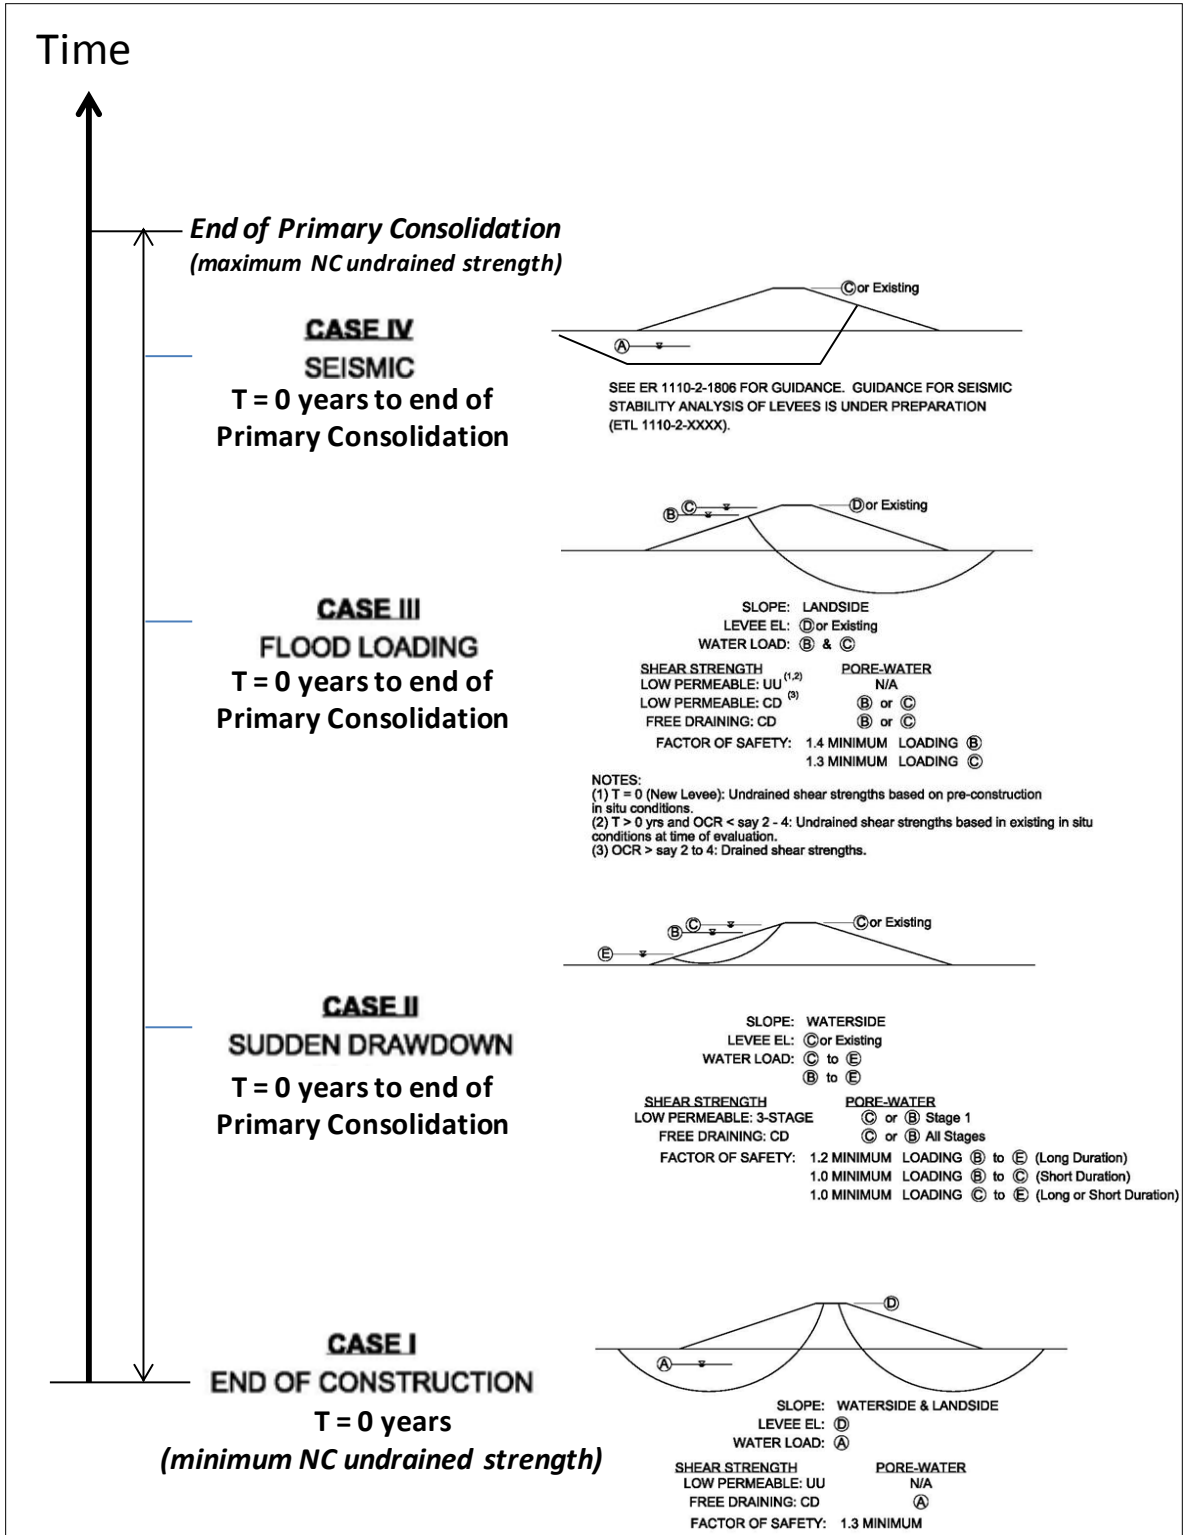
Time

End of Primary Consolidation
(maximum NC undrained strength)

CASE IV
SEISMIC
T = 0 years to end of Primary Consolidation

Ⓒ or Existing
Ⓐ

SEE ER 1110-2-1806 FOR GUIDANCE. GUIDANCE FOR SEISMIC STABILITY ANALYSIS OF LEVEES IS UNDER PREPARATION (ETL 1110-2-XXXX).

Ⓑ Ⓒ
Ⓓ or Existing

CASE III
FLOOD LOADING
T = 0 years to end of Primary Consolidation

SLOPE: LANDSIDE
LEVEE EL: Ⓓ or Existing
WATER LOAD: Ⓑ & Ⓒ

| SHEAR STRENGTH | PORE-WATER |
|---|---|
| LOW PERMEABLE: UU $^{(1,2)}$ | N/A |
| LOW PERMEABLE: CD $^{(3)}$ | Ⓑ or Ⓒ |
| FREE DRAINING: CD | Ⓑ or Ⓒ |

FACTOR OF SAFETY: 1.4 MINIMUM LOADING Ⓑ
1.3 MINIMUM LOADING Ⓒ

NOTES:
(1) T = 0 (New Levee): Undrained shear strengths based on pre-construction in situ conditions.
(2) T > 0 yrs and OCR < say 2 - 4: Undrained shear strengths based in existing in situ conditions at time of evaluation.
(3) OCR > say 2 to 4: Drained shear strengths.

Ⓑ Ⓒ
Ⓒ or Existing
Ⓔ

CASE II
SUDDEN DRAWDOWN
T = 0 years to end of Primary Consolidation

SLOPE: WATERSIDE
LEVEE EL: Ⓒ or Existing
WATER LOAD: Ⓒ to Ⓔ
Ⓑ to Ⓔ

| SHEAR STRENGTH | PORE-WATER |
|---|---|
| LOW PERMEABLE: 3-STAGE | Ⓒ or Ⓑ Stage 1 |
| FREE DRAINING: CD | Ⓒ or Ⓑ All Stages |

FACTOR OF SAFETY: 1.2 MINIMUM LOADING Ⓑ to Ⓔ (Long Duration)
1.0 MINIMUM LOADING Ⓑ to Ⓒ (Short Duration)
1.0 MINIMUM LOADING Ⓒ to Ⓔ (Long or Short Duration)

Ⓓ
Ⓐ

CASE I
END OF CONSTRUCTION
T = 0 years
(minimum NC undrained strength)

SLOPE: WATERSIDE & LANDSIDE
LEVEE EL: Ⓓ
WATER LOAD: Ⓐ

| SHEAR STRENGTH | PORE-WATER |
|---|---|
| LOW PERMEABLE: UU | N/A |
| FREE DRAINING: CD | Ⓐ |

FACTOR OF SAFETY: 1.3 MINIMUM